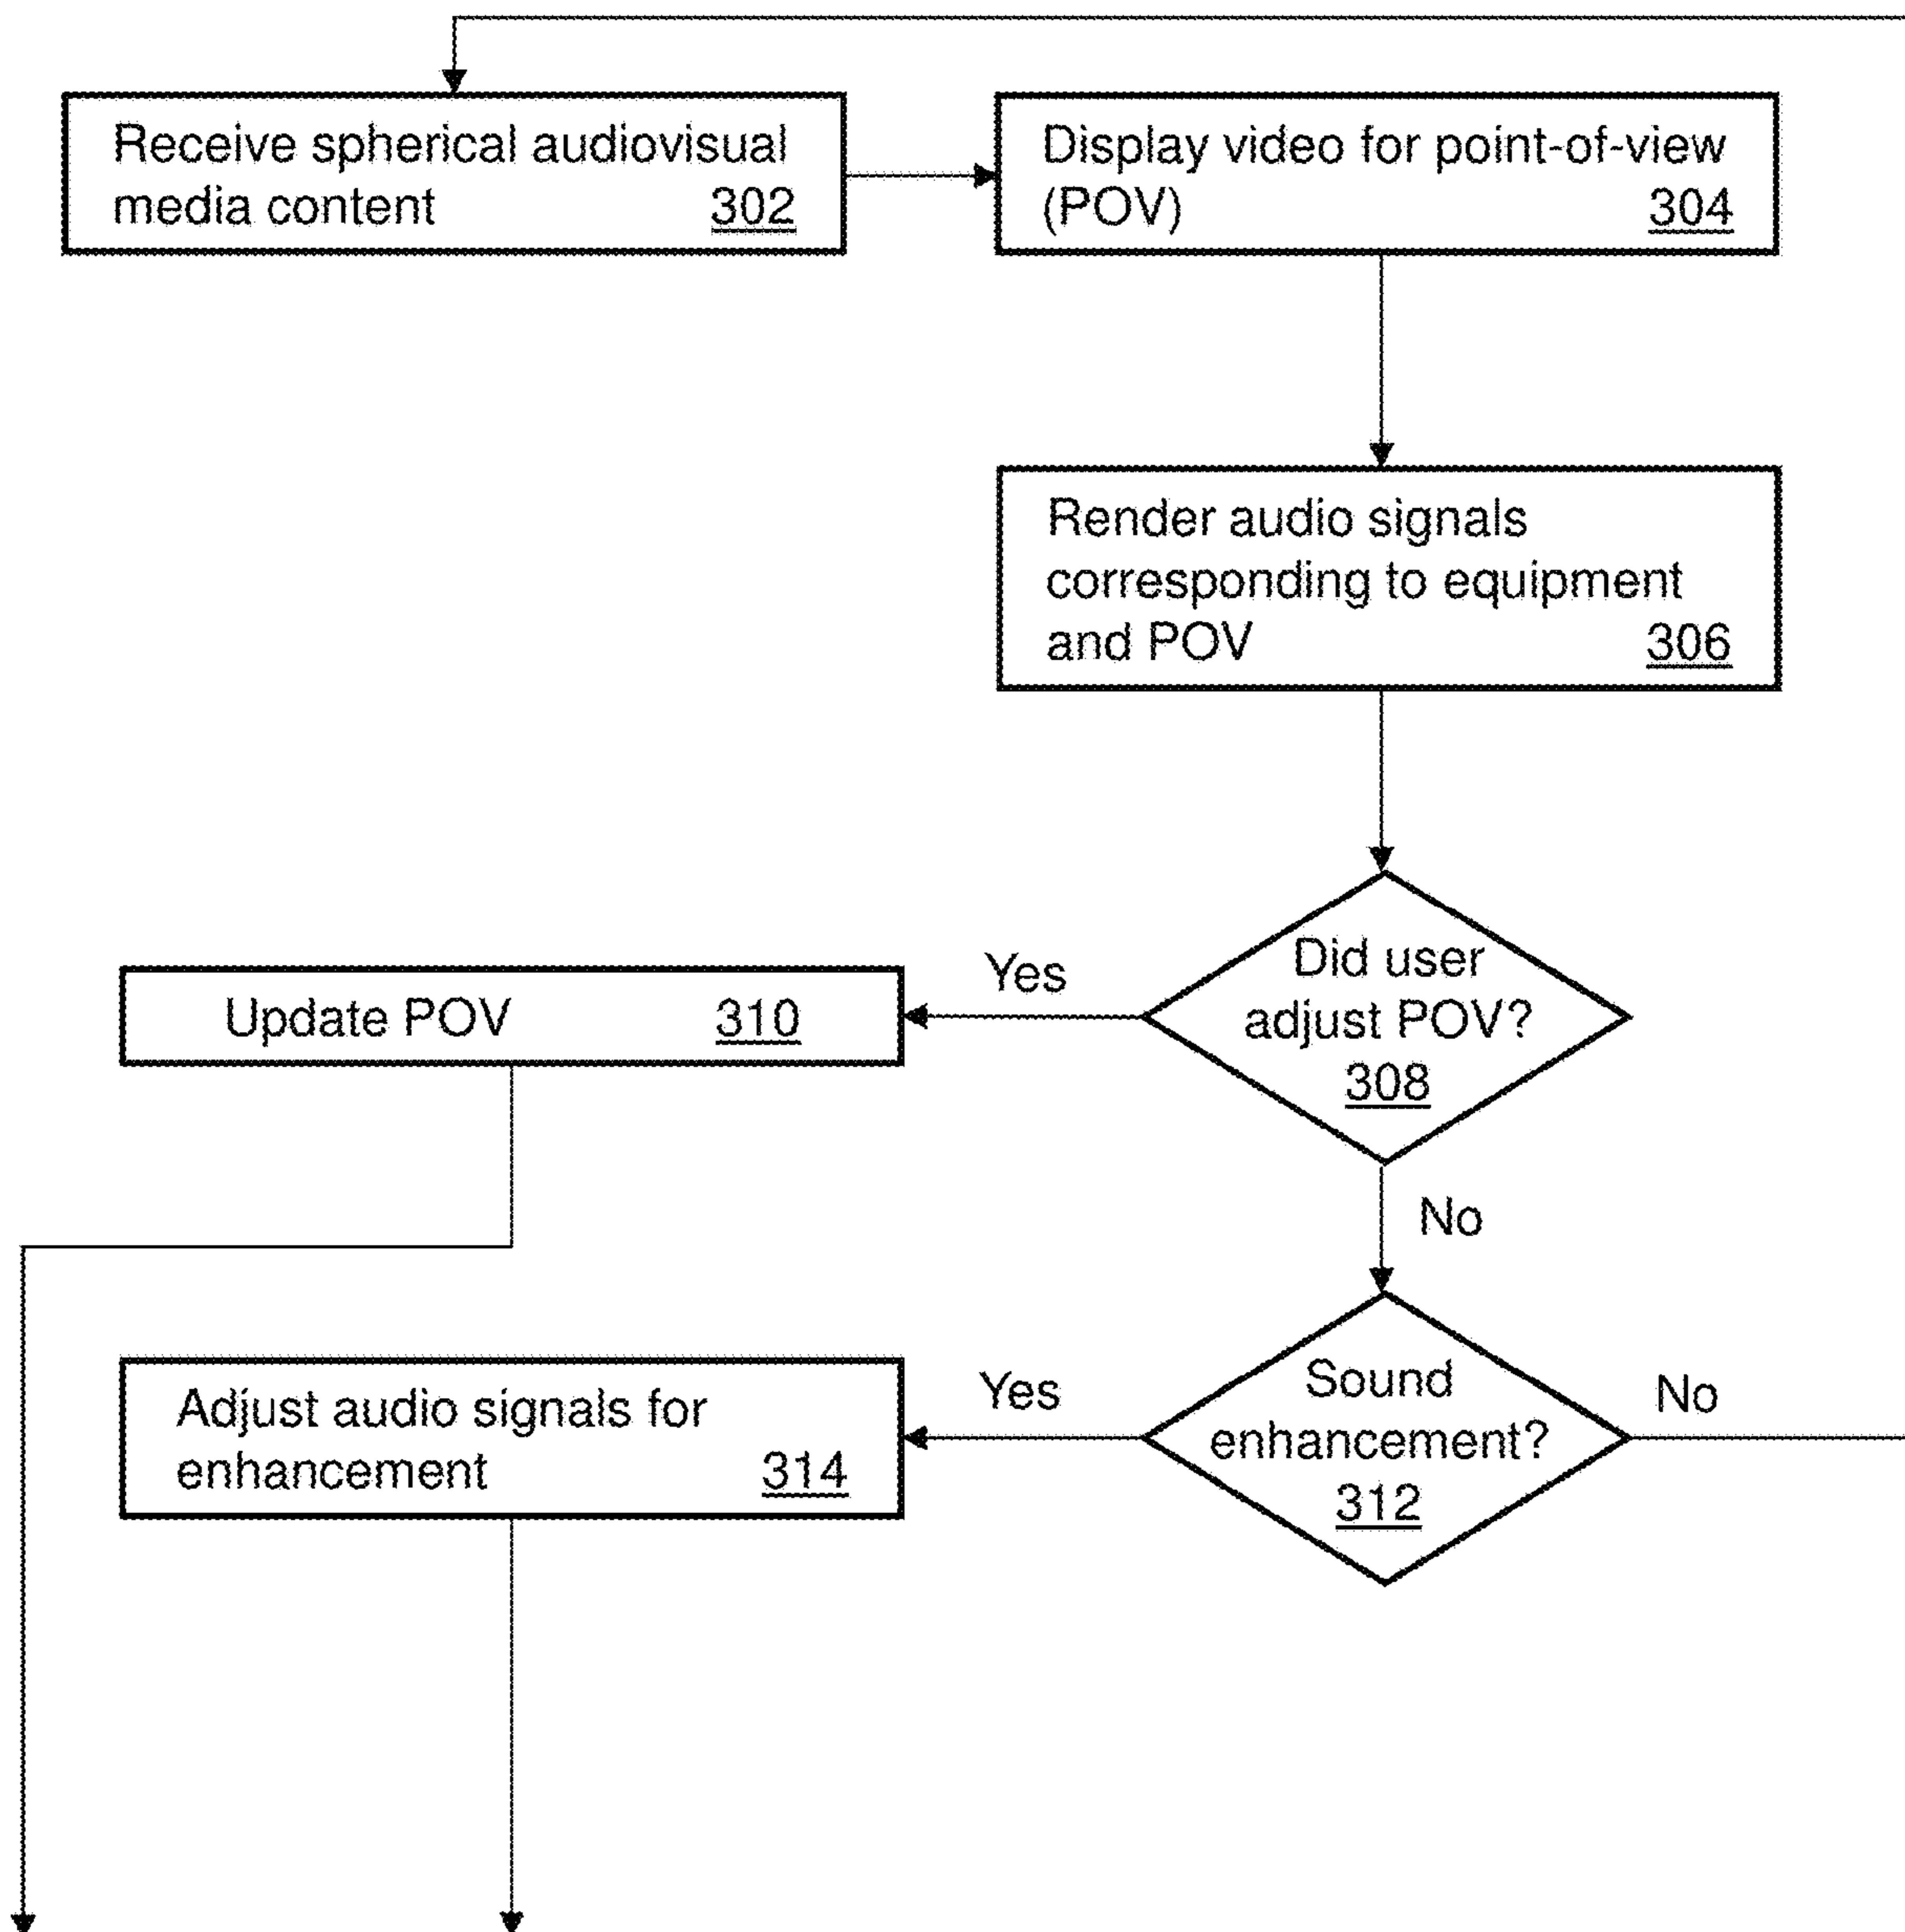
Receive spherical audiovisual media content 302

Display video for point-of-view (POV) 304

Render audio signals corresponding to equipment and POV 306

Did user adjust POV? 308

Yes

Update POV 310

No

Sound enhancement? 312

Yes

No

Adjust audio signals for enhancement 314